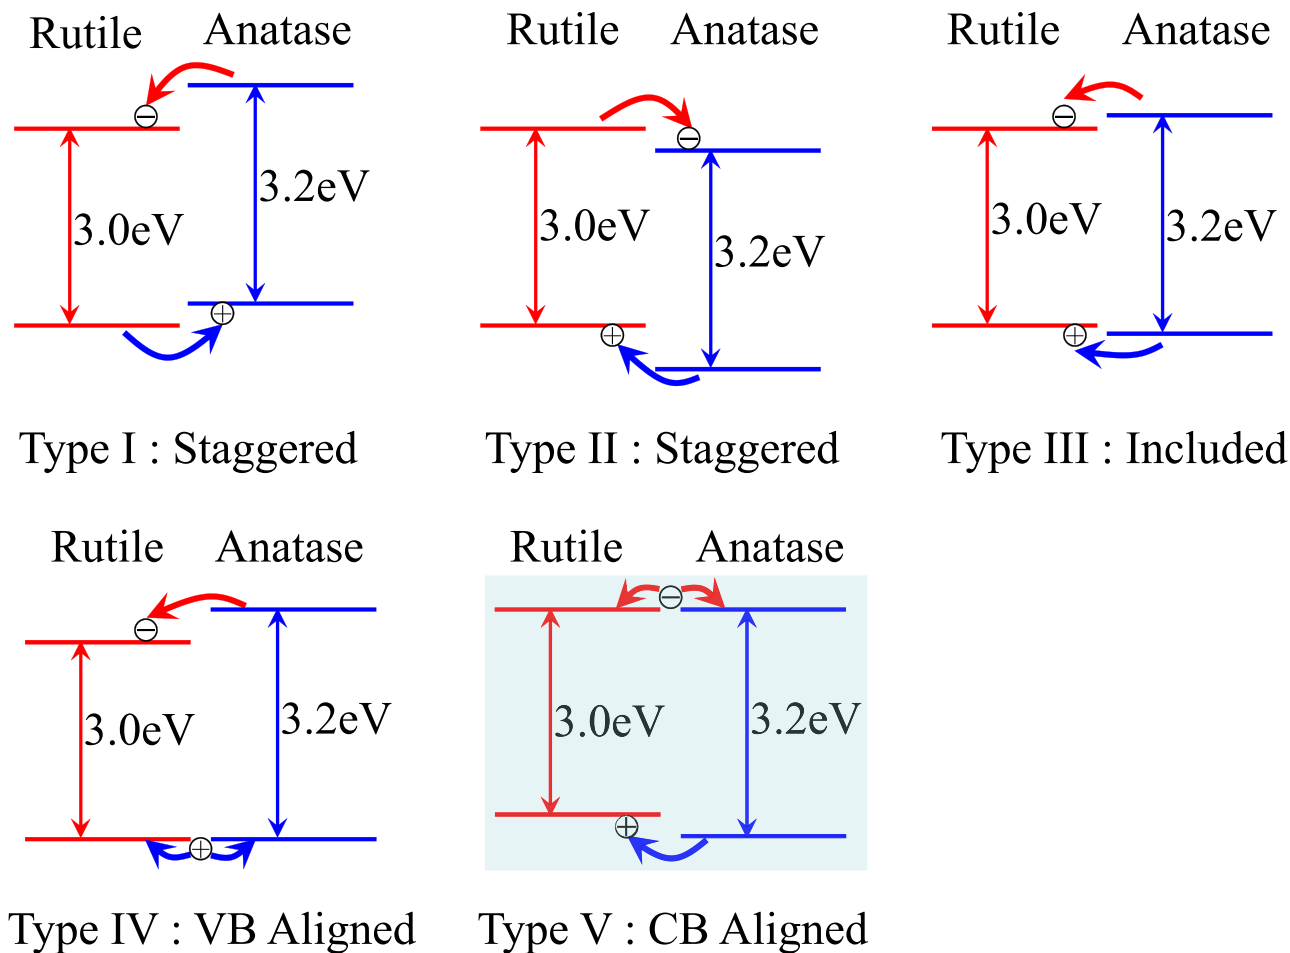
Rutile Anatase

3.0eV

3.2eV

Type I : Staggered

Rutile Anatase

3.0eV

3.2eV

Type II : Staggered

Rutile Anatase

3.0eV

3.2eV

Type III : Included

Rutile Anatase

3.0eV

3.2eV

Type IV : VB Aligned

Rutile Anatase

3.0eV

3.2eV

Type V : CB Aligned